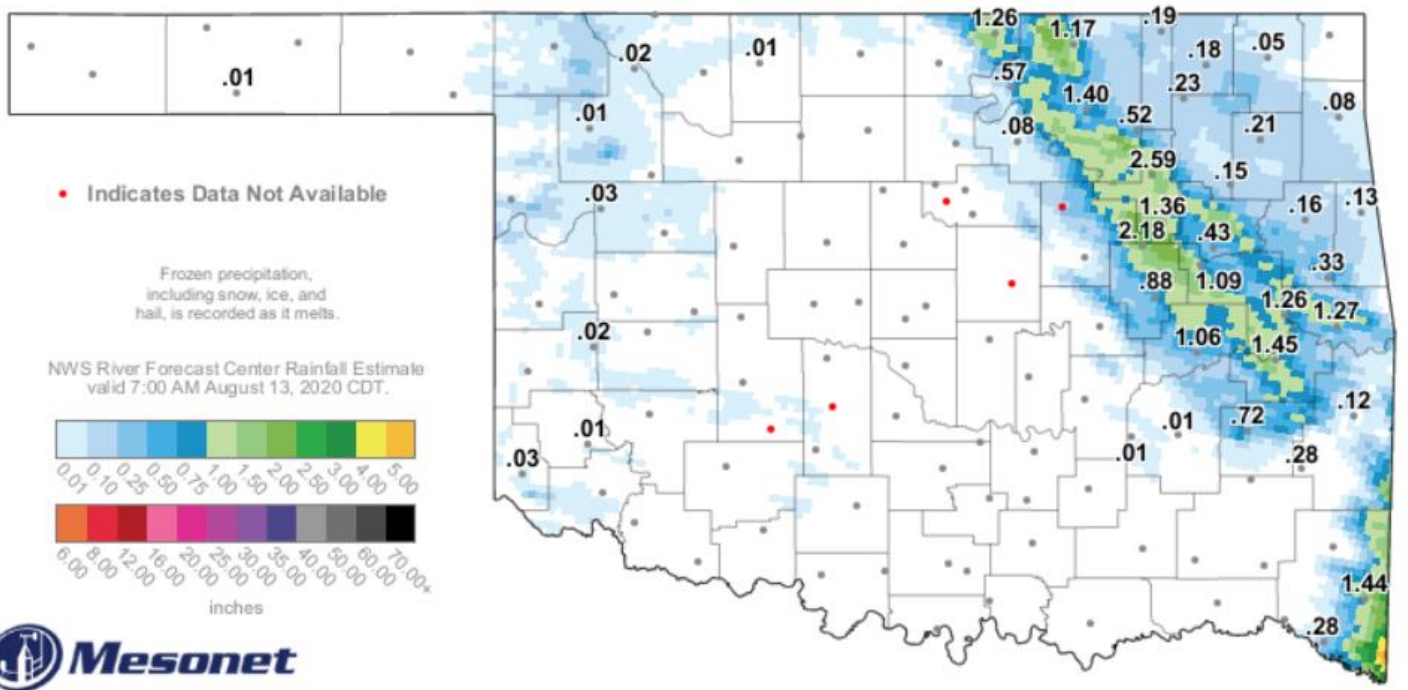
.01

.02 .01

.01

.03

.02

.01

.03

1.26 1.17 .19 .18 .05
.57 1.40 .23 .08
.52 .21
.08
2.59 .15
1.36 .16 .13
2.18 .43
.33
.88 1.09
1.26 1.27
1.06 1.45
.01 .72 .12
.01 .28
1.44
.28

• Indicates Data Not Available

Frozen precipitation, including snow, ice, and hail, is recorded as it melts.

NWS River Forecast Center Rainfall Estimate valid 7:00 AM August 13, 2020 CDT.

0.01 0.10 0.25 0.50 0.75 1.00 1.50 2.00 2.50 3.00 4.00 5.00

6.00 8.00 12.00 16.00 20.00 25.00 30.00 35.00 40.00 50.00 60.00 70.00+

inches

Mesonet